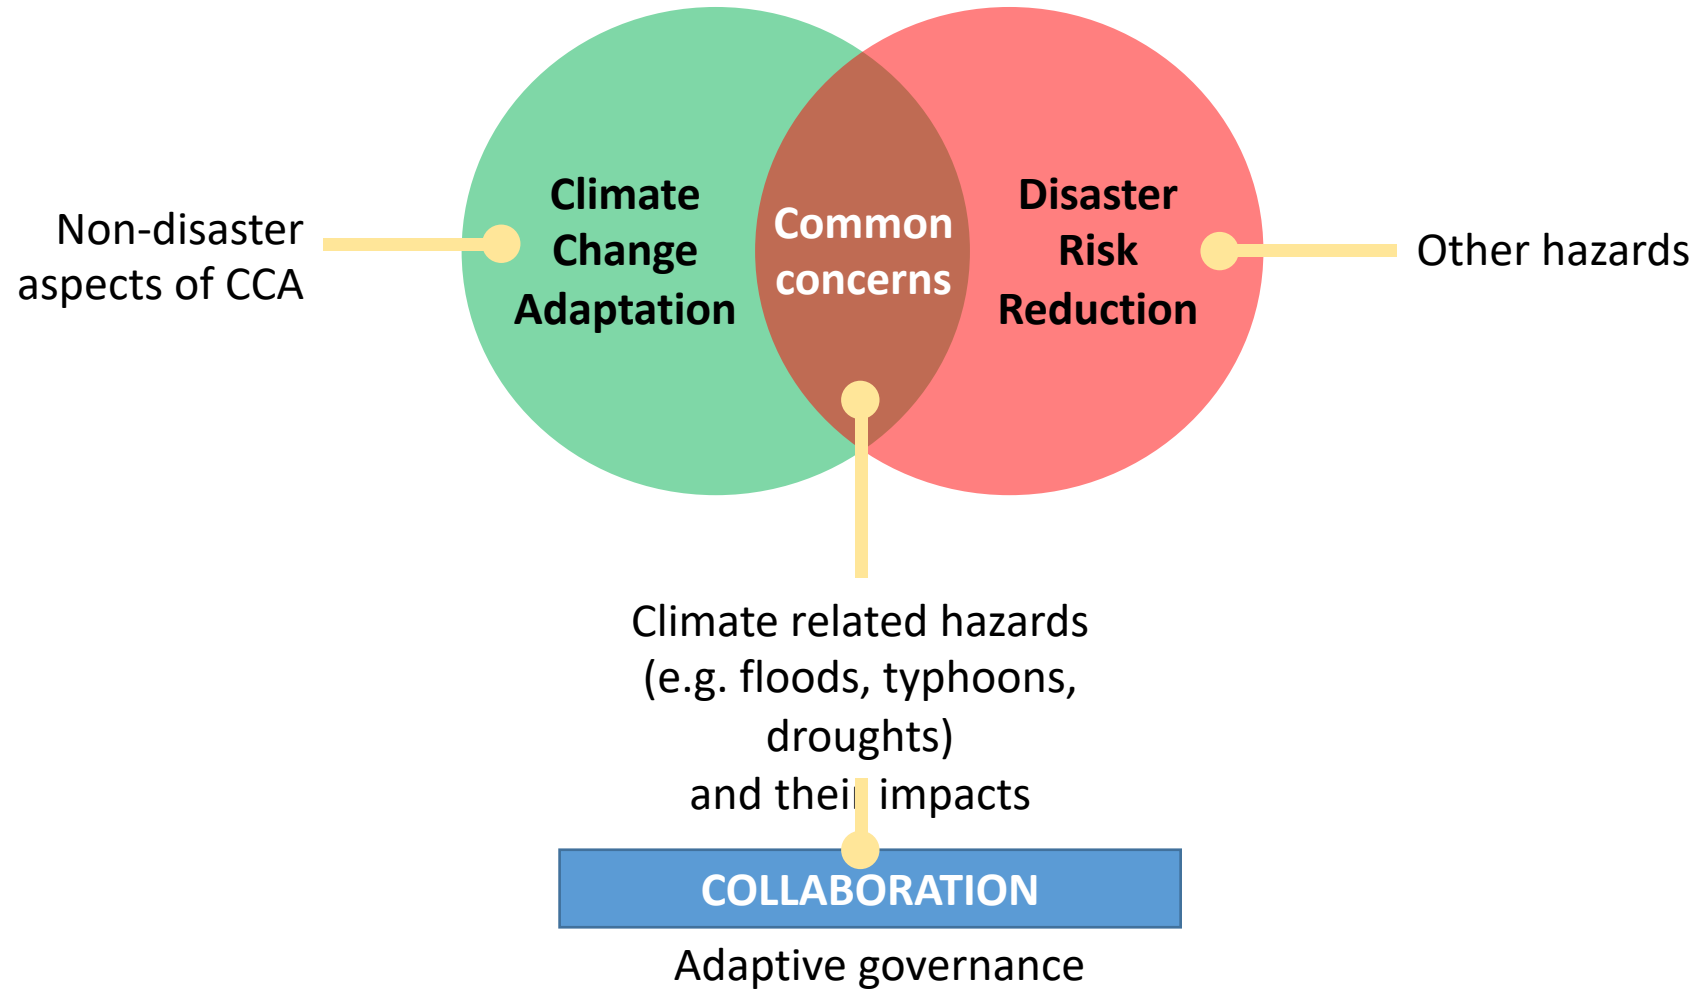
Non-disaster aspects of CCA

Climate Change Adaptation

Common concerns

Disaster Risk Reduction

Other hazards

Climate related hazards (e.g. floods, typhoons, droughts) and their impacts

COLLABORATION

Adaptive governance